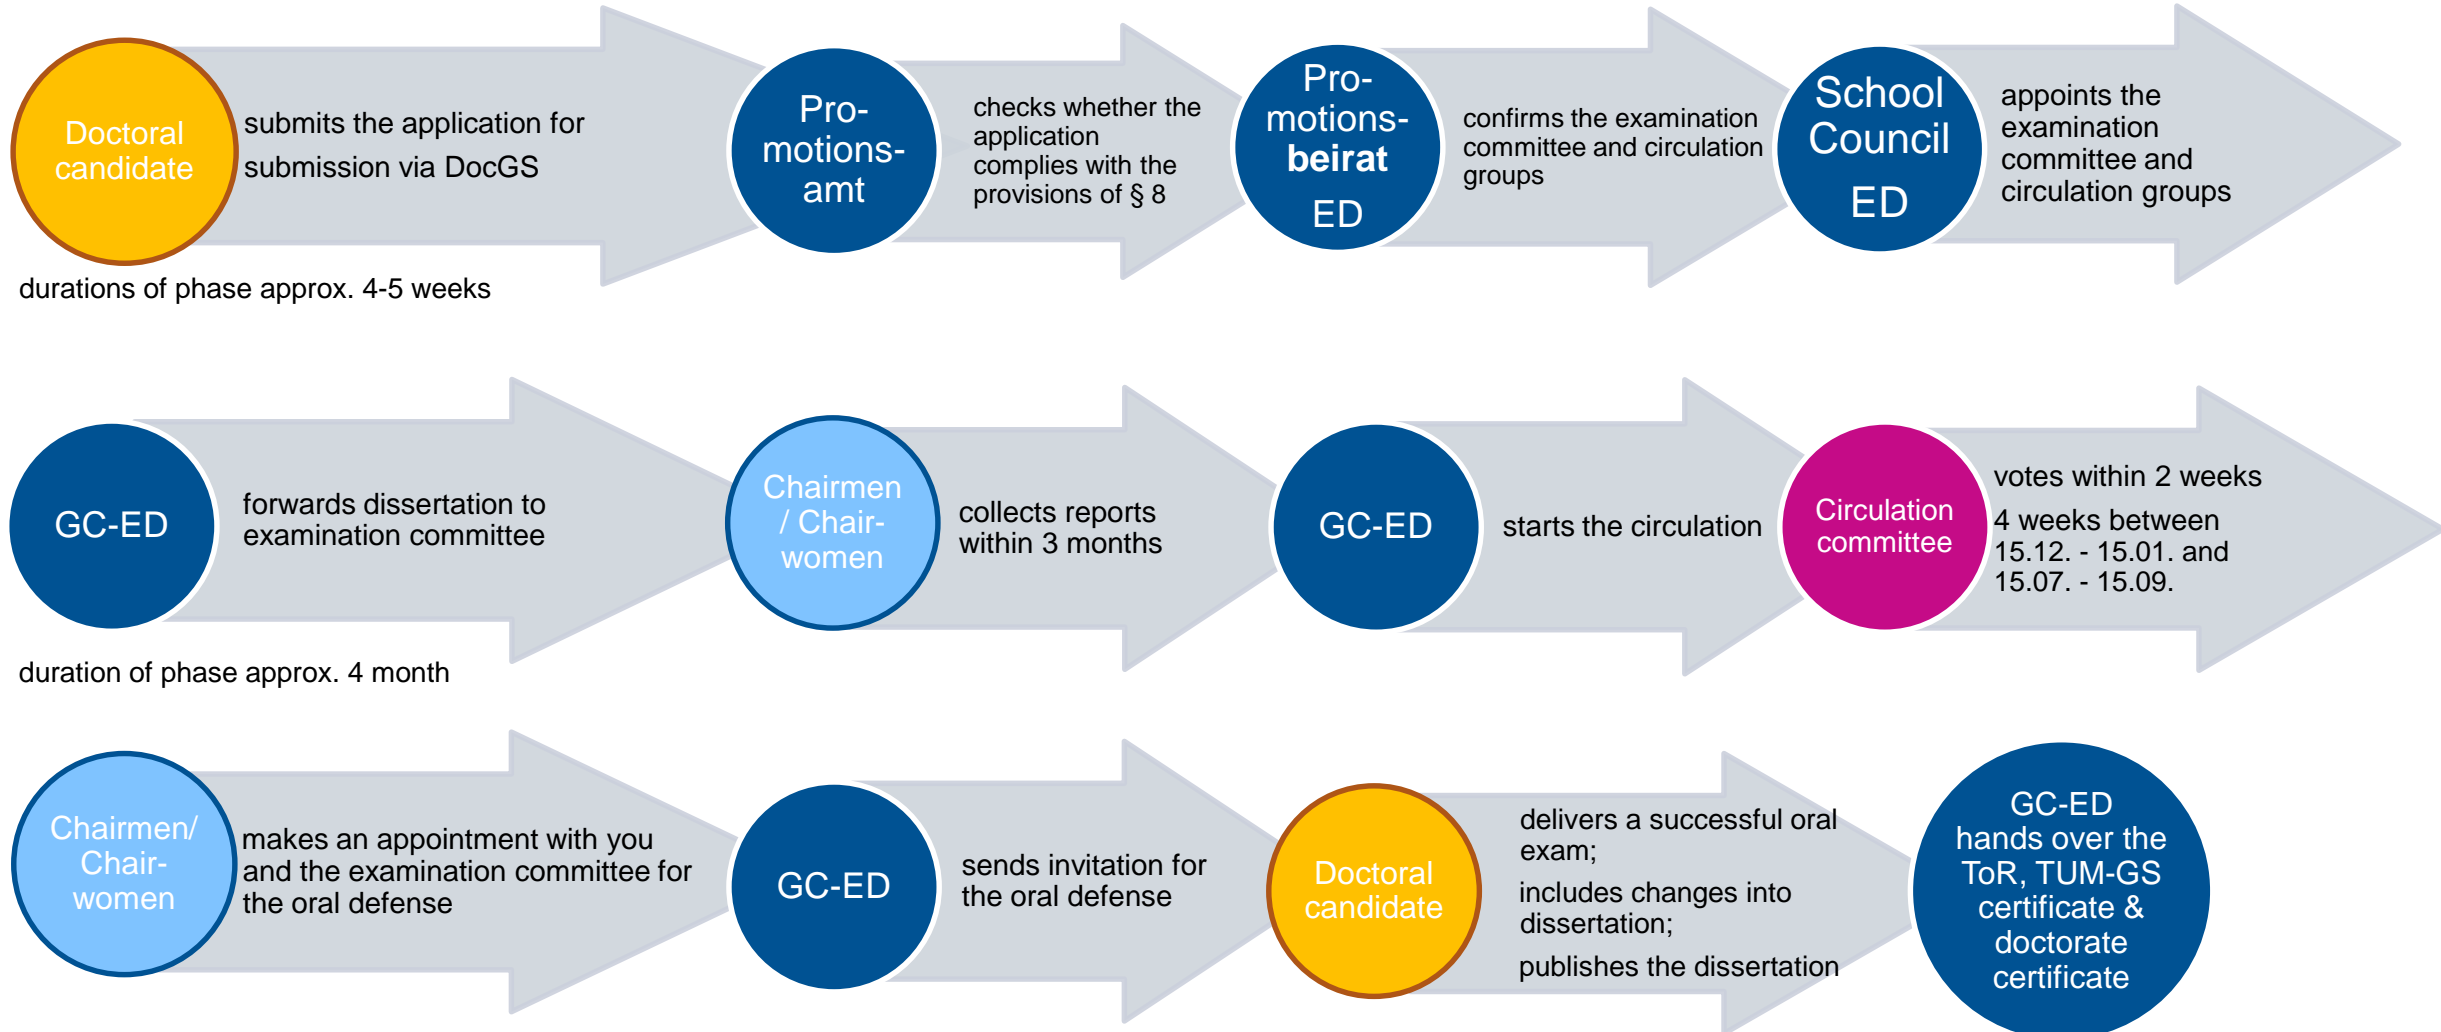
Doctoral candidate

submits the application for submission via DocGS

Pro-motions-amt

checks whether the application complies with the provisions of § 8

Pro-motions-beirat ED

confirms the examination committee and circulation groups

School Council ED

appoints the examination committee and circulation groups

durations of phase approx. 4-5 weeks

GC-ED

forwards dissertation to examination committee

Chairmen / Chair-women

collects reports within 3 months

GC-ED

starts the circulation

Circulation committee

votes within 2 weeks

4 weeks between 15.12. - 15.01. and 15.07. - 15.09.

duration of phase approx. 4 month

Chairmen/ Chair-women

makes an appointment with you and the examination committee for the oral defense

GC-ED

sends invitation for the oral defense

Doctoral candidate

delivers a successful oral exam;

includes changes into dissertation;

publishes the dissertation

GC-ED hands over the ToR, TUM-GS certificate & doctorate certificate